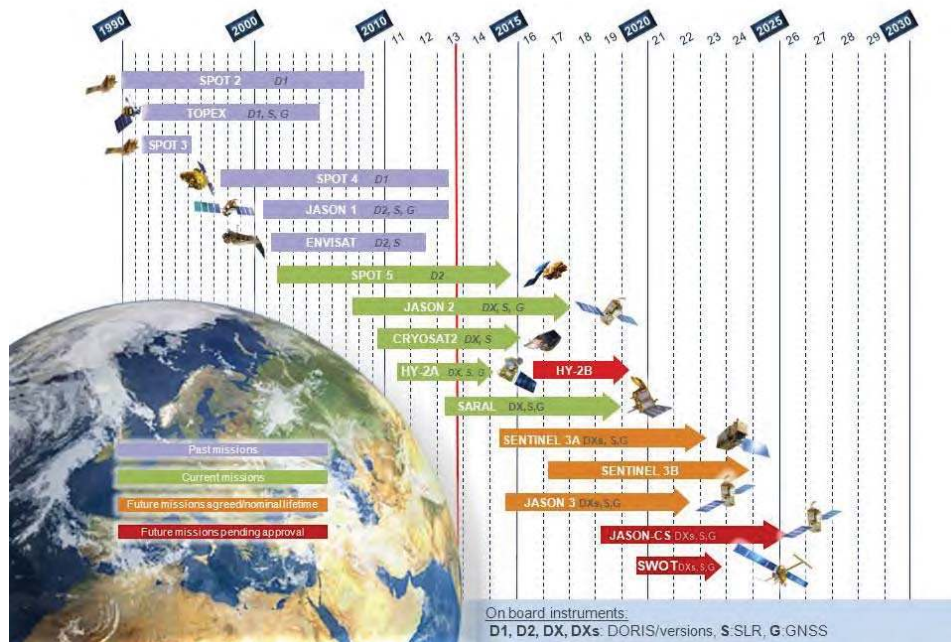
1990 2000 2010 11 12 13 14 2015 16 17 18 19 2020 21 22 23 24 2025 26 27 28 29 2030

SPOT 2 D1

TOPEX D1, S, G

SPOT 3

SPOT 4 D1

JASON 1 D2, S, G

ENVISAT D2, S

SPOT 5 D2

JASON 2 DX, S, G

CRYOSAT2 DX, S

HY-2A DX, S, G

HY-2B

SARAL DX,S,G

SENTINEL 3A DXs, S,G

SENTINEL 3B

JASON 3 DXs, S,G

JASON-CS DXs, S,G

SWOT DXs, S,G

Past missions

Current missions

Future missions agreed/nominal lifetime

Future missions pending approval

On board instruments:
D1, D2, DX, DXs: DORIS/versions, S:SLR, G:GNSS